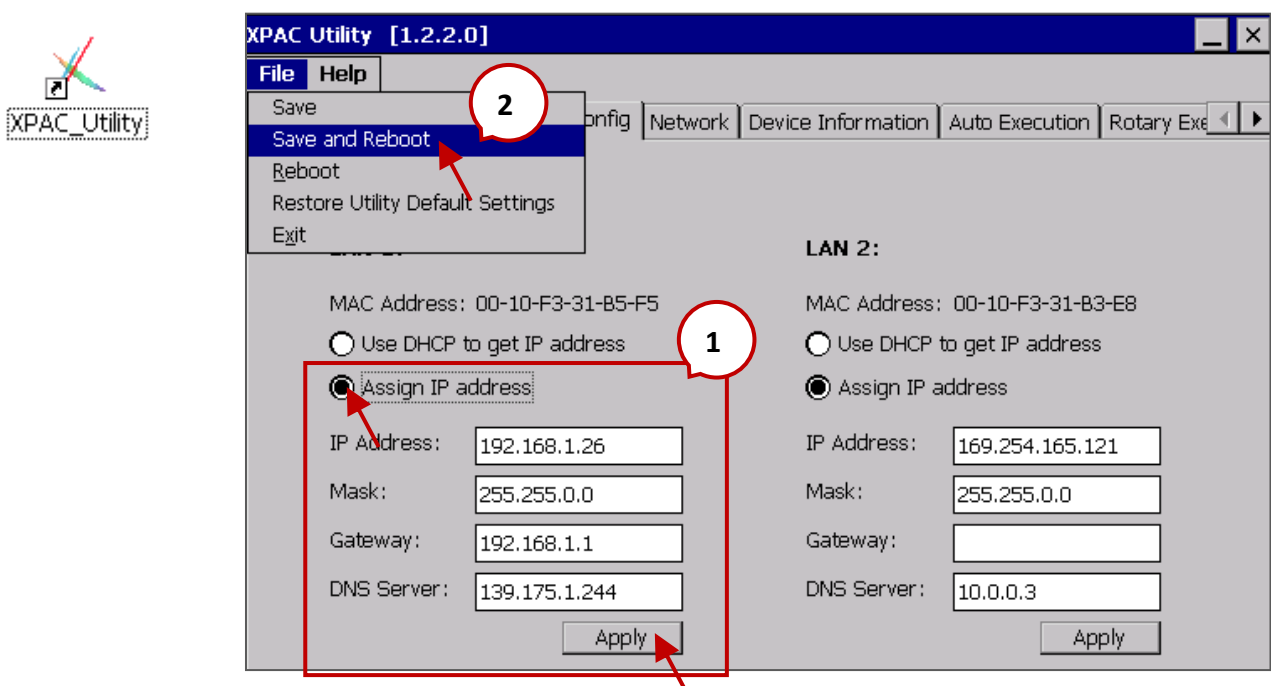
XPAC_Utility

XPAC Utility [1.2.2.0]

File Help

Save
Save and Reboot
Reboot
Restore Utility Default Settings
Exit

2

onfig | Network | Device Information | Auto Execution | Rotary Exe

LAN 2:

MAC Address: 00-10-F3-31-B5-F5
Use DHCP to get IP address
Assign IP address
IP Address: 192.168.1.26
Mask: 255.255.0.0
Gateway: 192.168.1.1
DNS Server: 139.175.1.244
Apply

1

MAC Address: 00-10-F3-31-B3-E8
Use DHCP to get IP address
Assign IP address
IP Address: 169.254.165.121
Mask: 255.255.0.0
Gateway:
DNS Server: 10.0.0.3
Apply